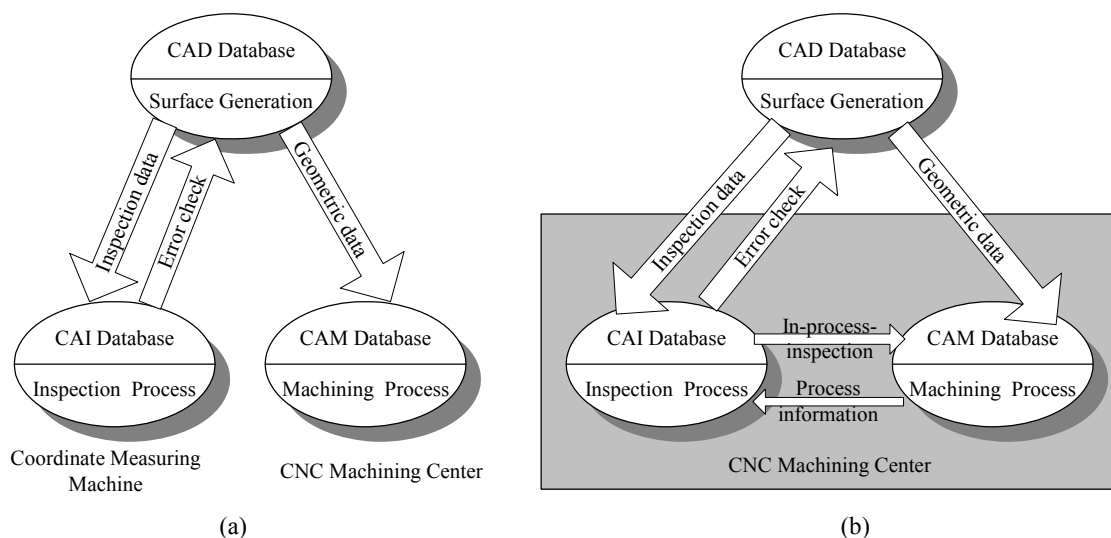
CAD Database

Surface Generation

Inspection data

Error check

Geometric data

CAI Database

Inspection Process

CAM Database

Machining Process

Coordinate Measuring Machine

CNC Machining Center

(a)

CAD Database

Surface Generation

Inspection data

Error check

Geometric data

CAI Database

Inspection Process

In-process-inspection

Process information

CAM Database

Machining Process

CNC Machining Center

(b)